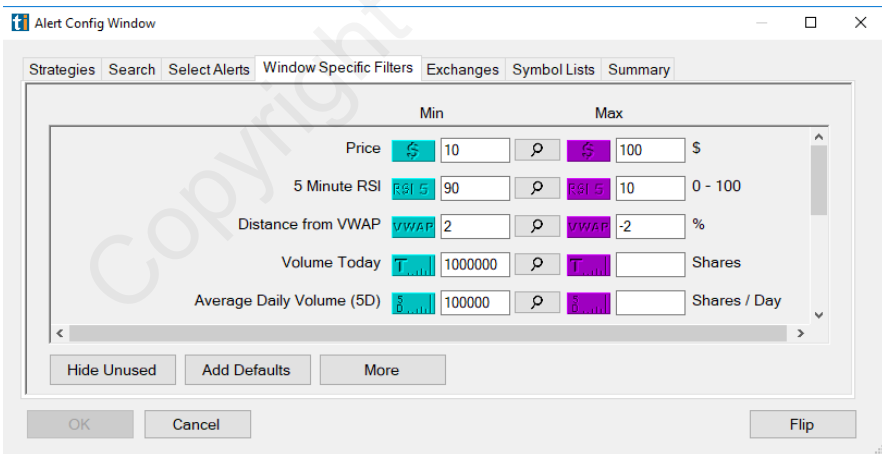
ti Alert Config Window

Strategies | Search | Select Alerts | Window Specific Filters | Exchanges | Symbol Lists | Summary

Min Max

| | | | | | | |
|---|---|---|---|---|---|---|
| Price | $ | 10 | | $ | 100 | $ |
| 5 Minute RSI | RSI 5 | 90 | | RSI 5 | 10 | 0 - 100 |
| Distance from VWAP | VWAP | 2 | | VWAP | -2 | % |
| Volume Today | T | 1000000 | | T | | Shares |
| Average Daily Volume (5D) | 5D | 100000 | | 5D | | Shares / Day |

Hide Unused | Add Defaults | More

OK | Cancel | Flip

Copyright